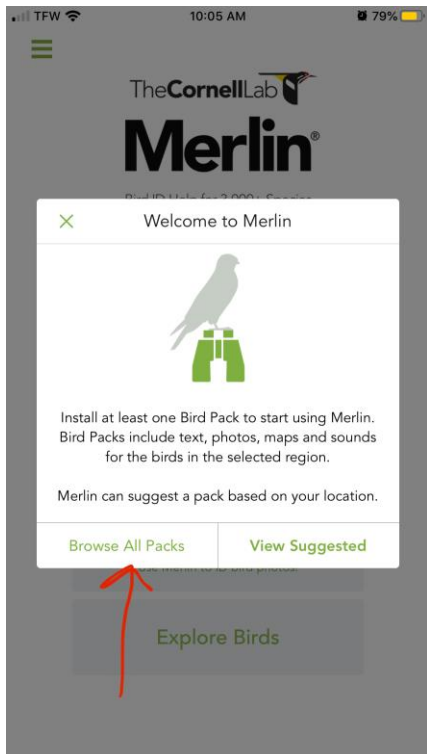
TFW 10:05 AM 79%

TheCornellLab

Merlin®

Bird ID Help for 3,000+ Species

×

Welcome to Merlin

Install at least one Bird Pack to start using Merlin. Bird Packs include text, photos, maps and sounds for the birds in the selected region.

Merlin can suggest a pack based on your location.

Browse All Packs

View Suggested

Use Merlin to ID bird photos.

Explore Birds